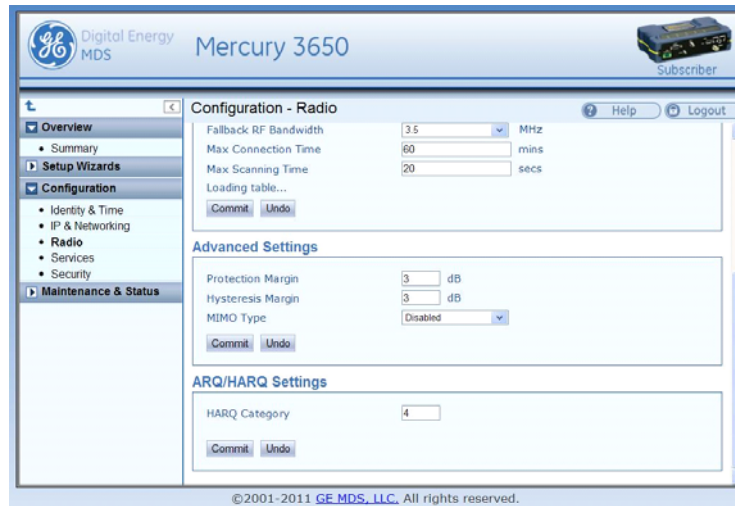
Digital Energy MDS

Mercury 3650

Subscriber

Overview
• Summary
Setup Wizards
Configuration
• Identity & Time
• IP & Networking
• Radio
• Services
• Security
Maintenance & Status

Configuration - Radio

Help
Logout

Fallback RF Bandwidth 3.5 MHz
Max Connection Time 60 mins
Max Scanning Time 20 secs
Loading table...
Commit Undo

Advanced Settings

Protection Margin 3 dB
Hysteresis Margin 3 dB
MIMO Type Disabled
Commit Undo

ARQ/HARQ Settings

HARQ Category 4
Commit Undo

©2001-2011 GE MDS, LLC. All rights reserved.